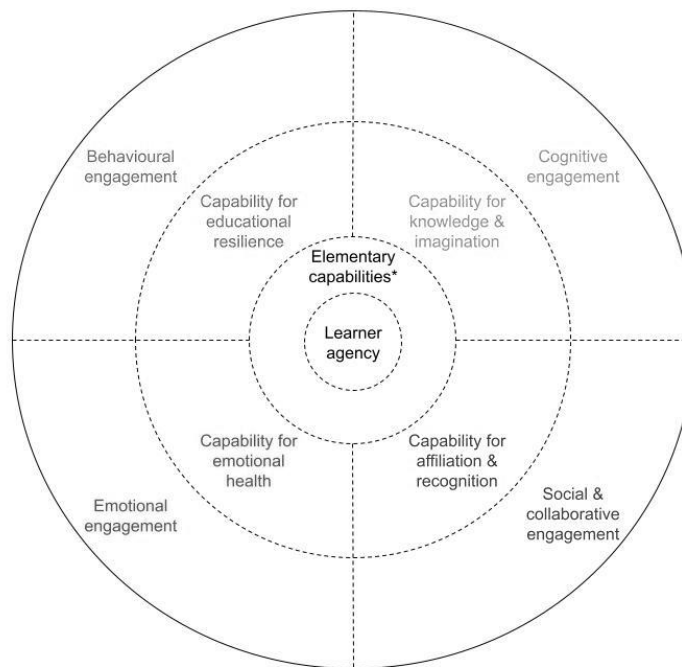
Behavioural engagement

Cognitive engagement

Capability for educational resilience

Capability for knowledge & imagination

Elementary capabilities*

Learner agency

Capability for emotional health

Capability for affiliation & recognition

Emotional engagement

Social & collaborative engagement